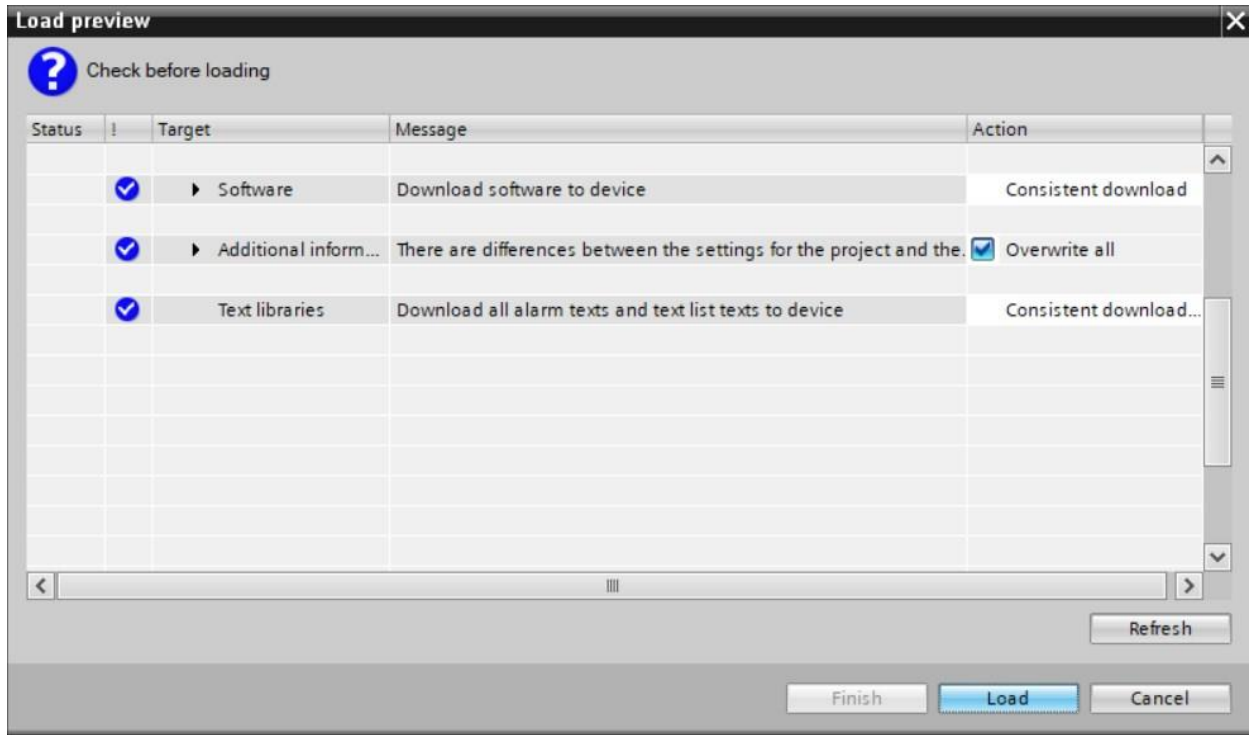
Load preview

Check before loading

| Status | ! | Target | Message | Action |
|---|---|---|---|---|
| | | Software | Download software to device | Consistent download |
| | | Additional inform... | There are differences between the settings for the project and the. | Overwrite all |
| | | Text libraries | Download all alarm texts and text list texts to device | Consistent download... |

Refresh

Finish Load Cancel